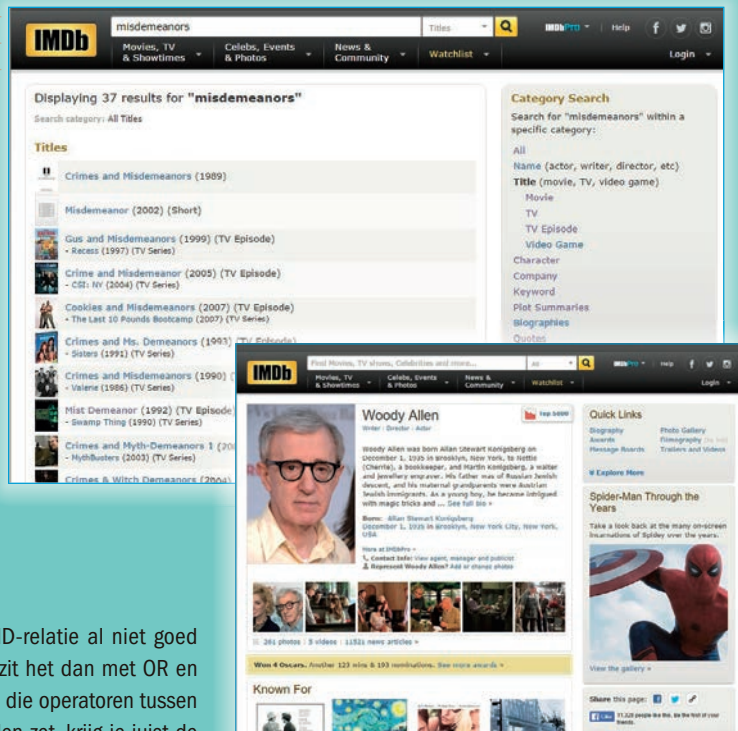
IMDb misdemeanors Titles

IMDbPro Help

Movies, TV & Showtimes Celebs, Events & Photos News & Community Watchlist Login

Displaying 37 results for "misdemeanors"

Search category: All Titles

Titles

Crimes and Misdemeanors (1989)

Misdemeanor (2002) (Short)

Gus and Misdemeanors (1999) (TV Episode) - Recess (1997) (TV Series)

Crime and Misdemeanor (2005) (TV Episode) - CSI: NY (2004) (TV Series)

Cookies and Misdemeanors (2007) (TV Episode) - The Last 10 Pounds Bootcamp (2007) (TV Series)

Crimes and Ms. Demeanors (1993) (TV Episode) - Sisters (1991) (TV Series)

Crimes and Misdemeanors (1990) (TV Episode) - Valerie (1986) (TV Series)

Mist Demeanor (1992) (TV Episode) - Swamp Thing (1990) (TV Series)

Crimes and Myth-Demeanors 1 (20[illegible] - MythBusters (2003) (TV Series)

Crimes & Witch Demeanors (2004) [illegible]

Category Search

Search for "misdemeanors" within a specific category:

All

Name (actor, writer, director, etc)

Title (movie, TV, video game)

Movie

TV

TV Episode

Video Game

Character

Company

Keyword

Plot Summaries

Biographies

Quotes

IMDb Find Movies, TV shows, Celebrities and more... All

IMDbPro Help

Movies, TV & Showtimes Celebs, Events & Photos News & Community Watchlist Login

Woody Allen

Writer | Director | Actor

Top 5000

Woody Allen was born Allan Stewart Konigsberg on December 1, 1935 in Brooklyn, New York, to Nettie (Cherrie), a bookkeeper, and Martin Konigsberg, a waiter and jewellery engraver. His father was of Russian Jewish descent, and his maternal grandparents were Austrian Jewish immigrants. As a young boy, he became intrigued with magic tricks and ... See full bio »

Born: Allan Stewart Konigsberg December 1, 1935 in Brooklyn, New York City, New York, USA

More at IMDbPro »

Contact Info: View agent, manager and publicist

Represent Woody Allen? Add or change photos

261 photos | 5 videos | 11521 news articles »

Won 4 Oscars. Another 123 wins & 193 nominations. See more awards »

Known For

Quick Links

Biography

Awards

Message Boards

Photo Gallery

Filmography

Trailers and Videos

Explore More

Spider-Man Through the Years

Take a look back at the many on-screen incarnations of Spidey over the years.

View the gallery »

Share this page:

Like 11,325 people like this. Be the first of your friends.

D-relatie al niet goed zit het dan met OR en die operatoren tussen